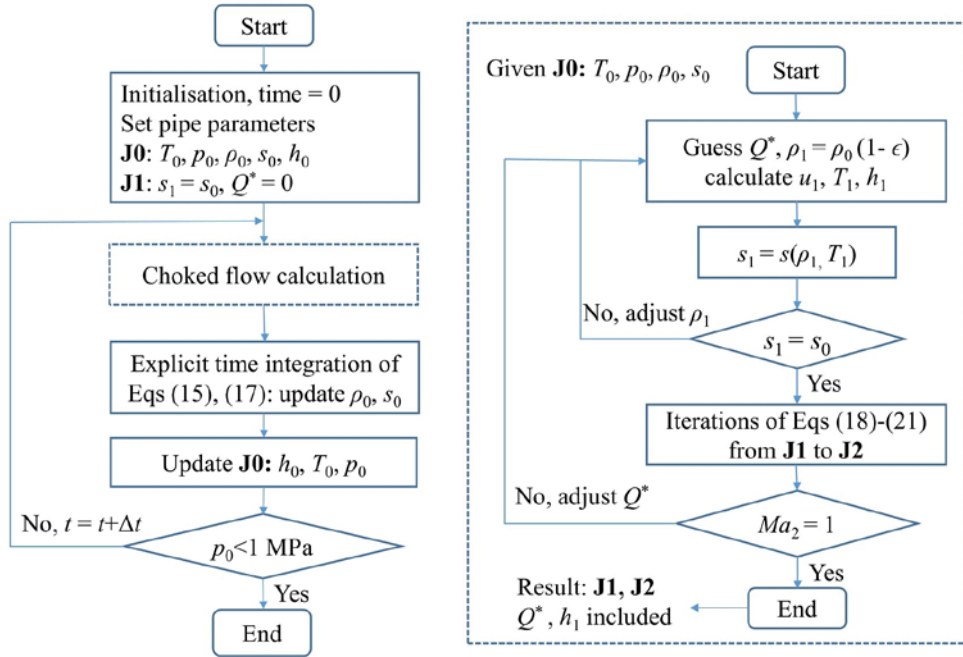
Start

Initialisation, time = 0
Set pipe parameters
**J0**: $T_0$, $p_0$, $\rho_0$, $s_0$, $h_0$
**J1**: $s_1 = s_0$, $Q^* = 0$

Choked flow calculation

Explicit time integration of Eqs (15), (17): update $\rho_0$, $s_0$

Update **J0**: $h_0$, $T_0$, $p_0$

No, $t = t + \Delta t$

$p_0 < 1$ MPa

Yes

End

Given **J0**: $T_0$, $p_0$, $\rho_0$, $s_0$

Start

Guess $Q^*$, $\rho_1 = \rho_0 (1 - \epsilon)$
calculate $u_1$, $T_1$, $h_1$

$s_1 = s(\rho_1, T_1)$

No, adjust $\rho_1$

$s_1 = s_0$

Yes

Iterations of Eqs (18)-(21) from **J1** to **J2**

No, adjust $Q^*$

$Ma_2 = 1$

Yes

Result: **J1**, **J2**
$Q^*$, $h_1$ included

End